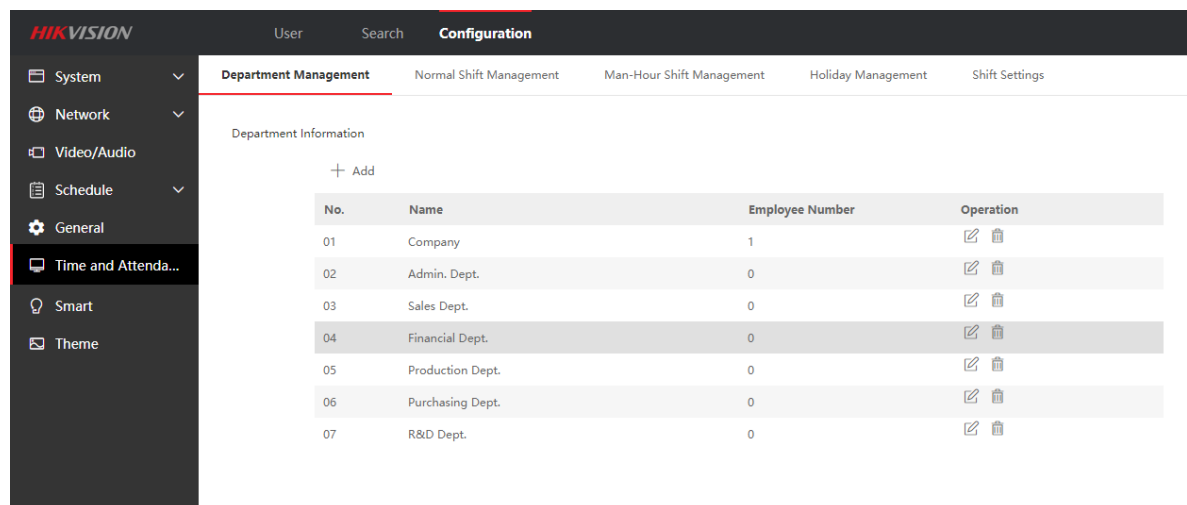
HIKVISION

User Search Configuration

System
Network
Video/Audio
Schedule
General
Time and Attenda...
Smart
Theme

Department Management Normal Shift Management Man-Hour Shift Management Holiday Management Shift Settings

Department Information

+ Add

| No. | Name | Employee Number | Operation |
|---|---|---|---|
| 01 | Company | 1 | |
| 02 | Admin. Dept. | 0 | |
| 03 | Sales Dept. | 0 | |
| 04 | Financial Dept. | 0 | |
| 05 | Production Dept. | 0 | |
| 06 | Purchasing Dept. | 0 | |
| 07 | R&D Dept. | 0 | |